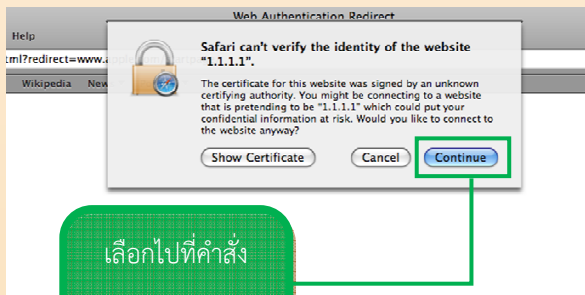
Help

Web Authentication Redirect

tml?redirect=www.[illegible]

Wikipedia New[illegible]

Safari can't verify the identity of the website "1.1.1.1".

The certificate for this website was signed by an unknown certifying authority. You might be connecting to a website that is pretending to be "1.1.1.1" which could put your confidential information at risk. Would you like to connect to the website anyway?

Show Certificate

Cancel

Continue

เลือกไปที่คำสั่ง